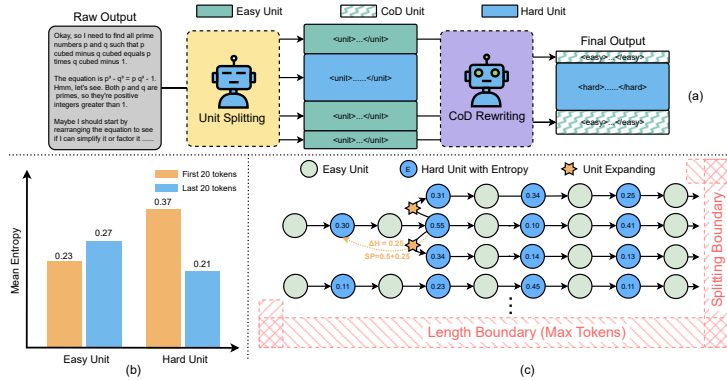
Easy Unit
CoD Unit
Hard Unit

Raw Output

Okay, so I need to find all prime numbers p and q such that p cubed minus q cubed equals p times q cubed minus 1.

The equation is $p^3 - q^3 = p q^3 - 1$. Hmm, let's see. Both p and q are primes, so they're positive integers greater than 1.

Maybe I should start by rearranging the equation to see if I can simplify it or factor it ......

Unit Splitting

<unit>...</unit>
<unit>......</unit>
<unit>...</unit>
<unit>...</unit>

CoD Rewriting

Final Output
<easy>...</easy>
<hard>......</hard>
<easy>...</easy>

(a)

First 20 tokens
Last 20 tokens

Mean Entropy

0.23
0.27
0.37
0.21

Easy Unit
Hard Unit

(b)

Easy Unit
E Hard Unit with Entropy
Unit Expanding

0.31
0.34
0.25
0.30
0.55
0.10
0.41
ΔH = 0.25
SP=0.5+0.25
0.34
0.14
0.13
0.11
0.23
0.45
0.11

Splitting Boundary

Length Boundary (Max Tokens)

(c)